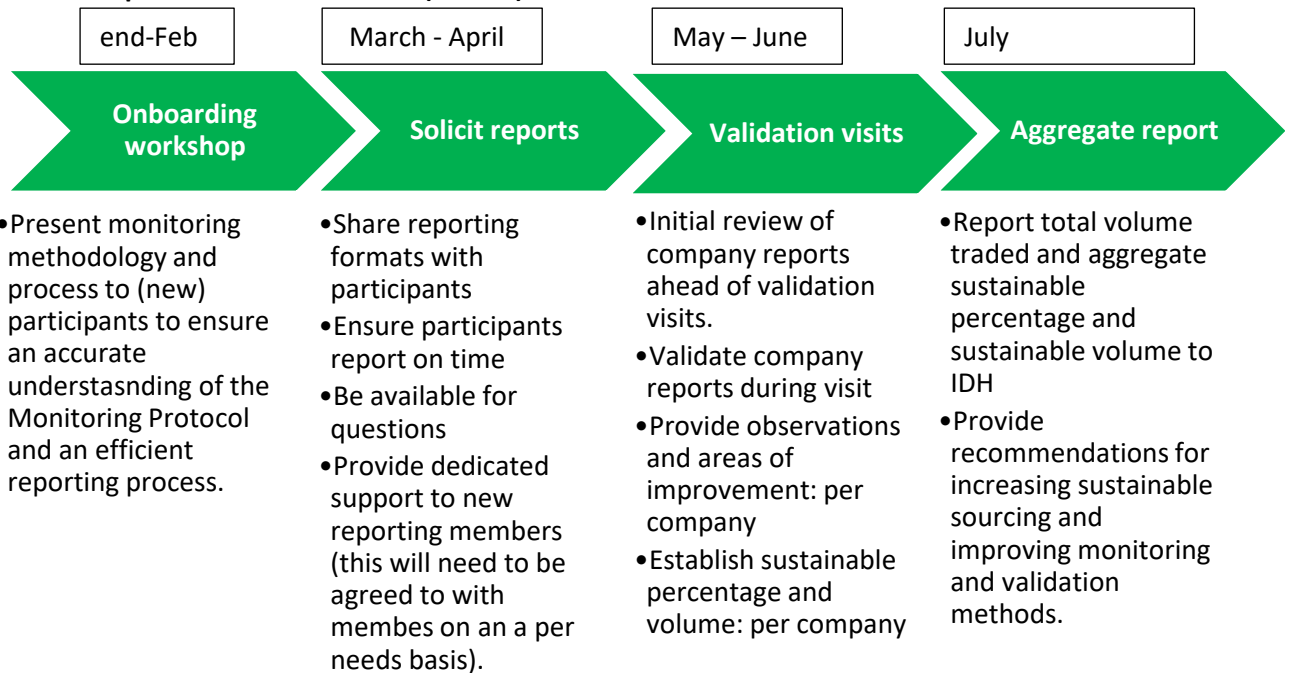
end-Feb

Onboarding workshop

•Present monitoring methodology and process to (new) participants to ensure an accurate understasnding of the Monitoring Protocol and an efficient reporting process.

March - April

Solicit reports

•Share reporting formats with participants
•Ensure participants report on time
•Be available for questions
•Provide dedicated support to new reporting members (this will need to be agreed to with membes on an a per needs basis).

May – June

Validation visits

•Initial review of company reports ahead of validation visits.
•Validate company reports during visit
•Provide observations and areas of improvement: per company
•Establish sustainable percentage and volume: per company

July

Aggregate report

•Report total volume traded and aggregate sustainable percentage and sustainable volume to IDH
•Provide recommendations for increasing sustainable sourcing and improving monitoring and validation methods.